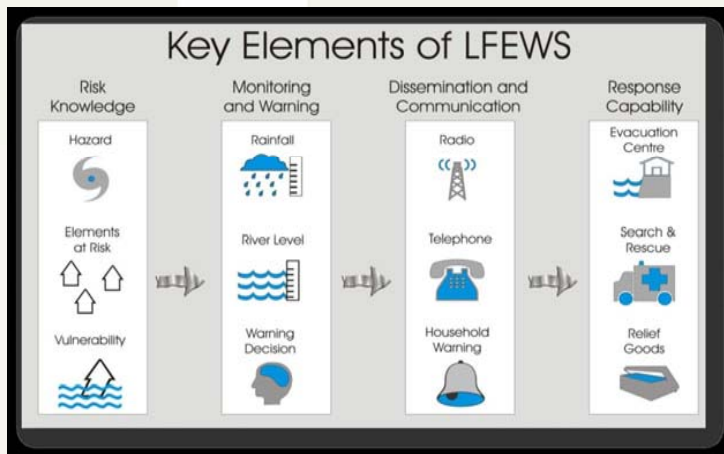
Key Elements of LFEWS

Risk Knowledge

Hazard

Elements at Risk

Vulnerability

Monitoring and Warning

Rainfall

River Level

Warning Decision

Dissemination and Communication

Radio

Telephone

Household Warning

Response Capability

Evacuation Centre

Search & Rescue

Relief Goods